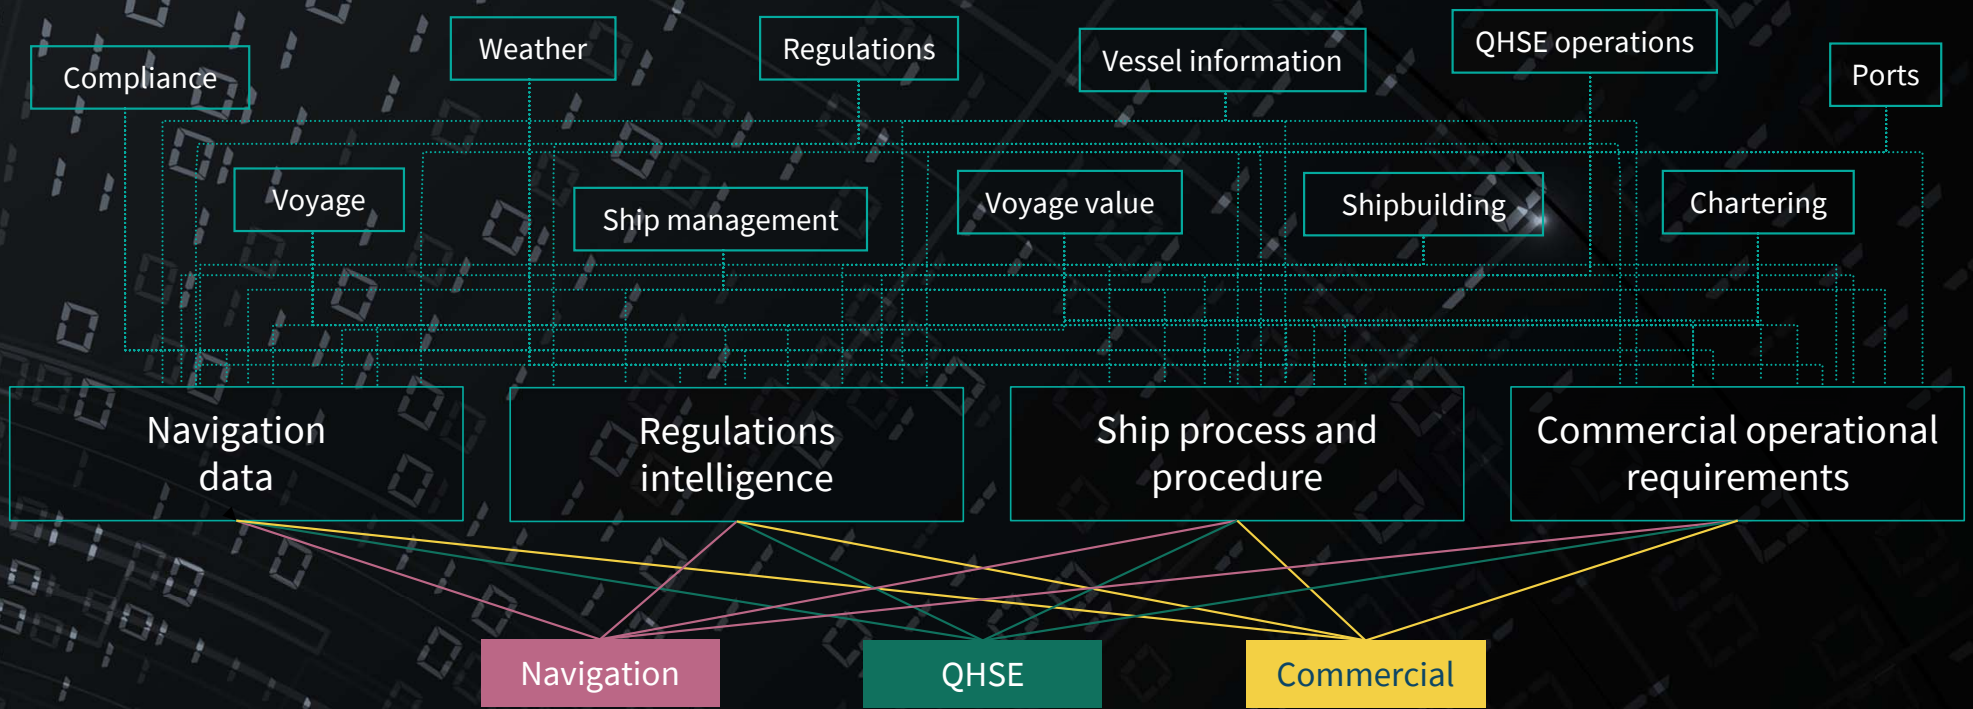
Compliance

Weather

Regulations

Vessel information

QHSE operations

Ports

Voyage

Ship management

Voyage value

Shipbuilding

Chartering

Navigation data

Regulations intelligence

Ship process and procedure

Commercial operational requirements

Navigation

QHSE

Commercial